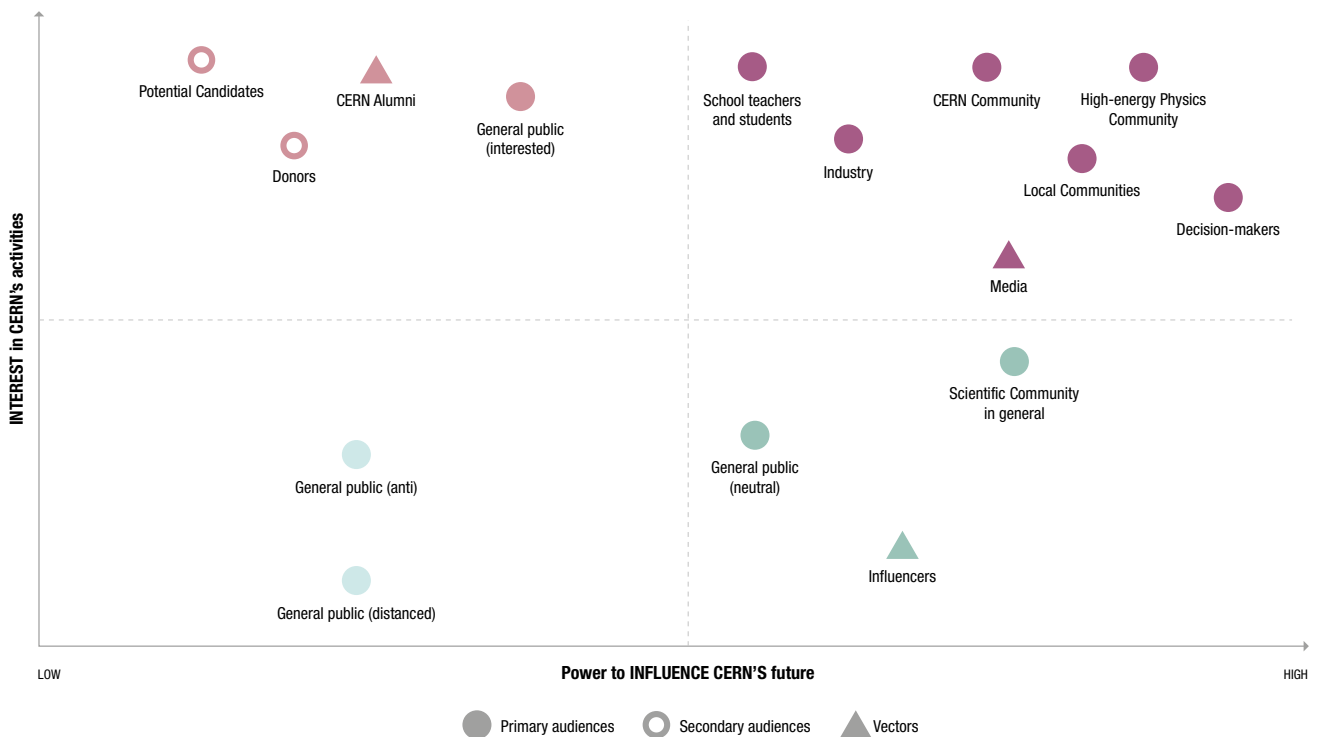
INTEREST in CERN's activities

Potential Candidates

CERN Alumni

General public (interested)

Donors

School teachers and students

CERN Community

High-energy Physics Community

Industry

Local Communities

Decision-makers

Media

Scientific Community in general

General public (anti)

General public (neutral)

Influencers

General public (distanced)

LOW

Power to INFLUENCE CERN'S future

HIGH

Primary audiences

Secondary audiences

Vectors